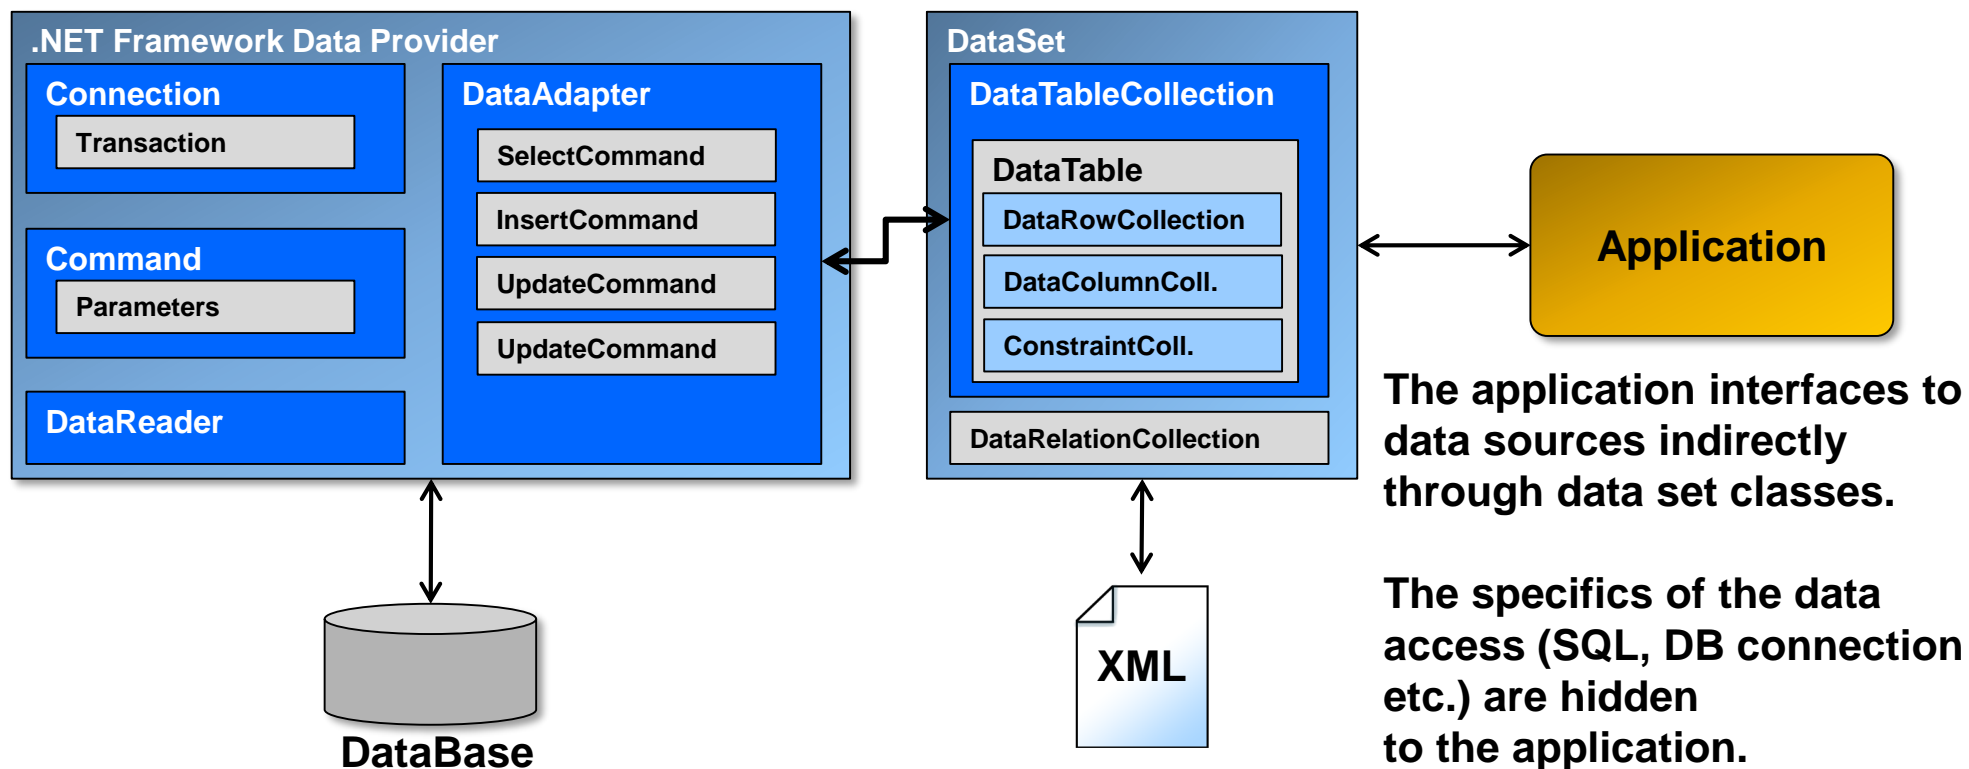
.NET Framework Data Provider

Connection

Transaction

Command

Parameters

DataReader

DataAdapter

SelectCommand

InsertCommand

UpdateCommand

UpdateCommand

DataSet

DataTableCollection

DataTable

DataRowCollection

DataColumnColl.

ConstraintColl.

DataRelationCollection

Application

The application interfaces to data sources indirectly through data set classes.

The specifics of the data access (SQL, DB connection etc.) are hidden to the application.

DataBase

XML